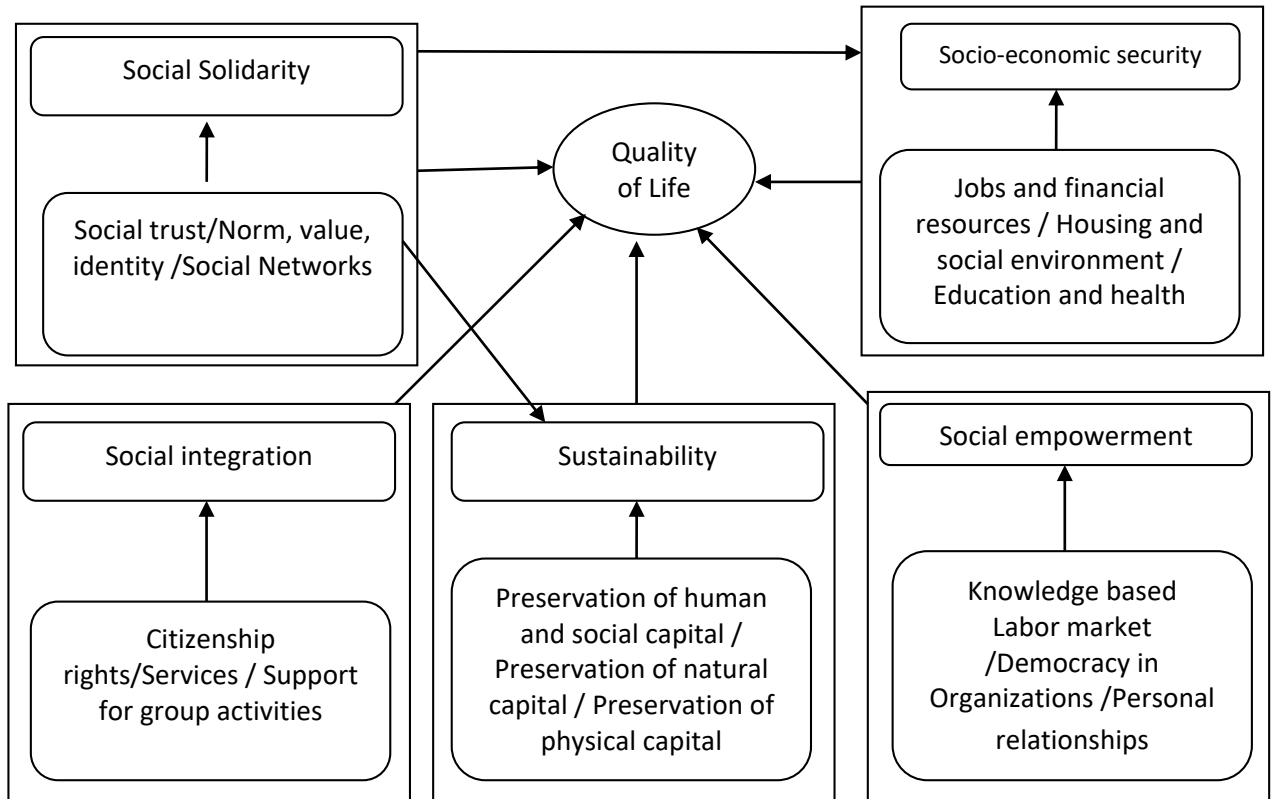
Social Solidarity

Social trust/Norm, value, identity /Social Networks

Quality of Life

Socio-economic security

Jobs and financial resources / Housing and social environment / Education and health

Social integration

Citizenship rights/Services / Support for group activities

Sustainability

Preservation of human and social capital / Preservation of natural capital / Preservation of physical capital

Social empowerment

Knowledge based Labor market /Democracy in Organizations /Personal relationships